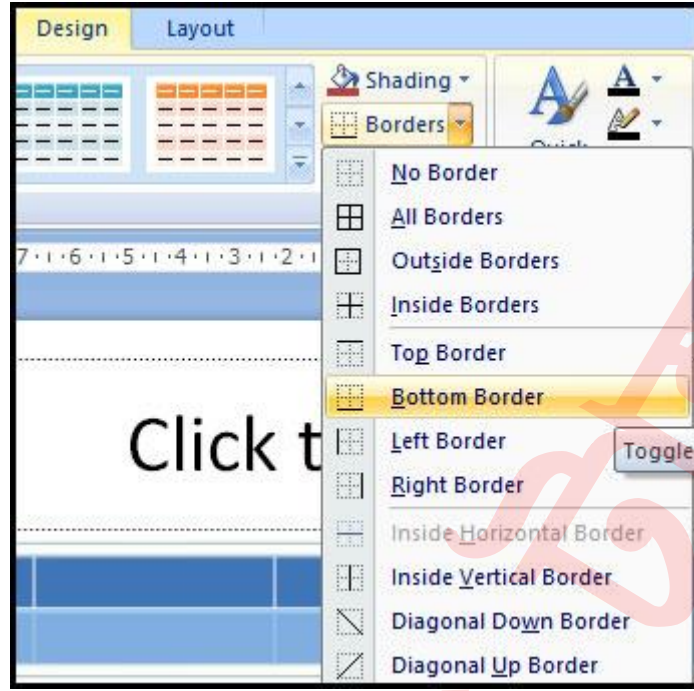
Design
Layout
Shading
Borders
Quick
7 · 1 · 6 · 1 · 5 · 1 · 4 · 1 · 3 · 1 · 2 · 1
No Border
All Borders
Outside Borders
Inside Borders
Top Border
Bottom Border
Left Border
Right Border
Inside Horizontal Border
Inside Vertical Border
Diagonal Down Border
Diagonal Up Border
Click t
Toggle